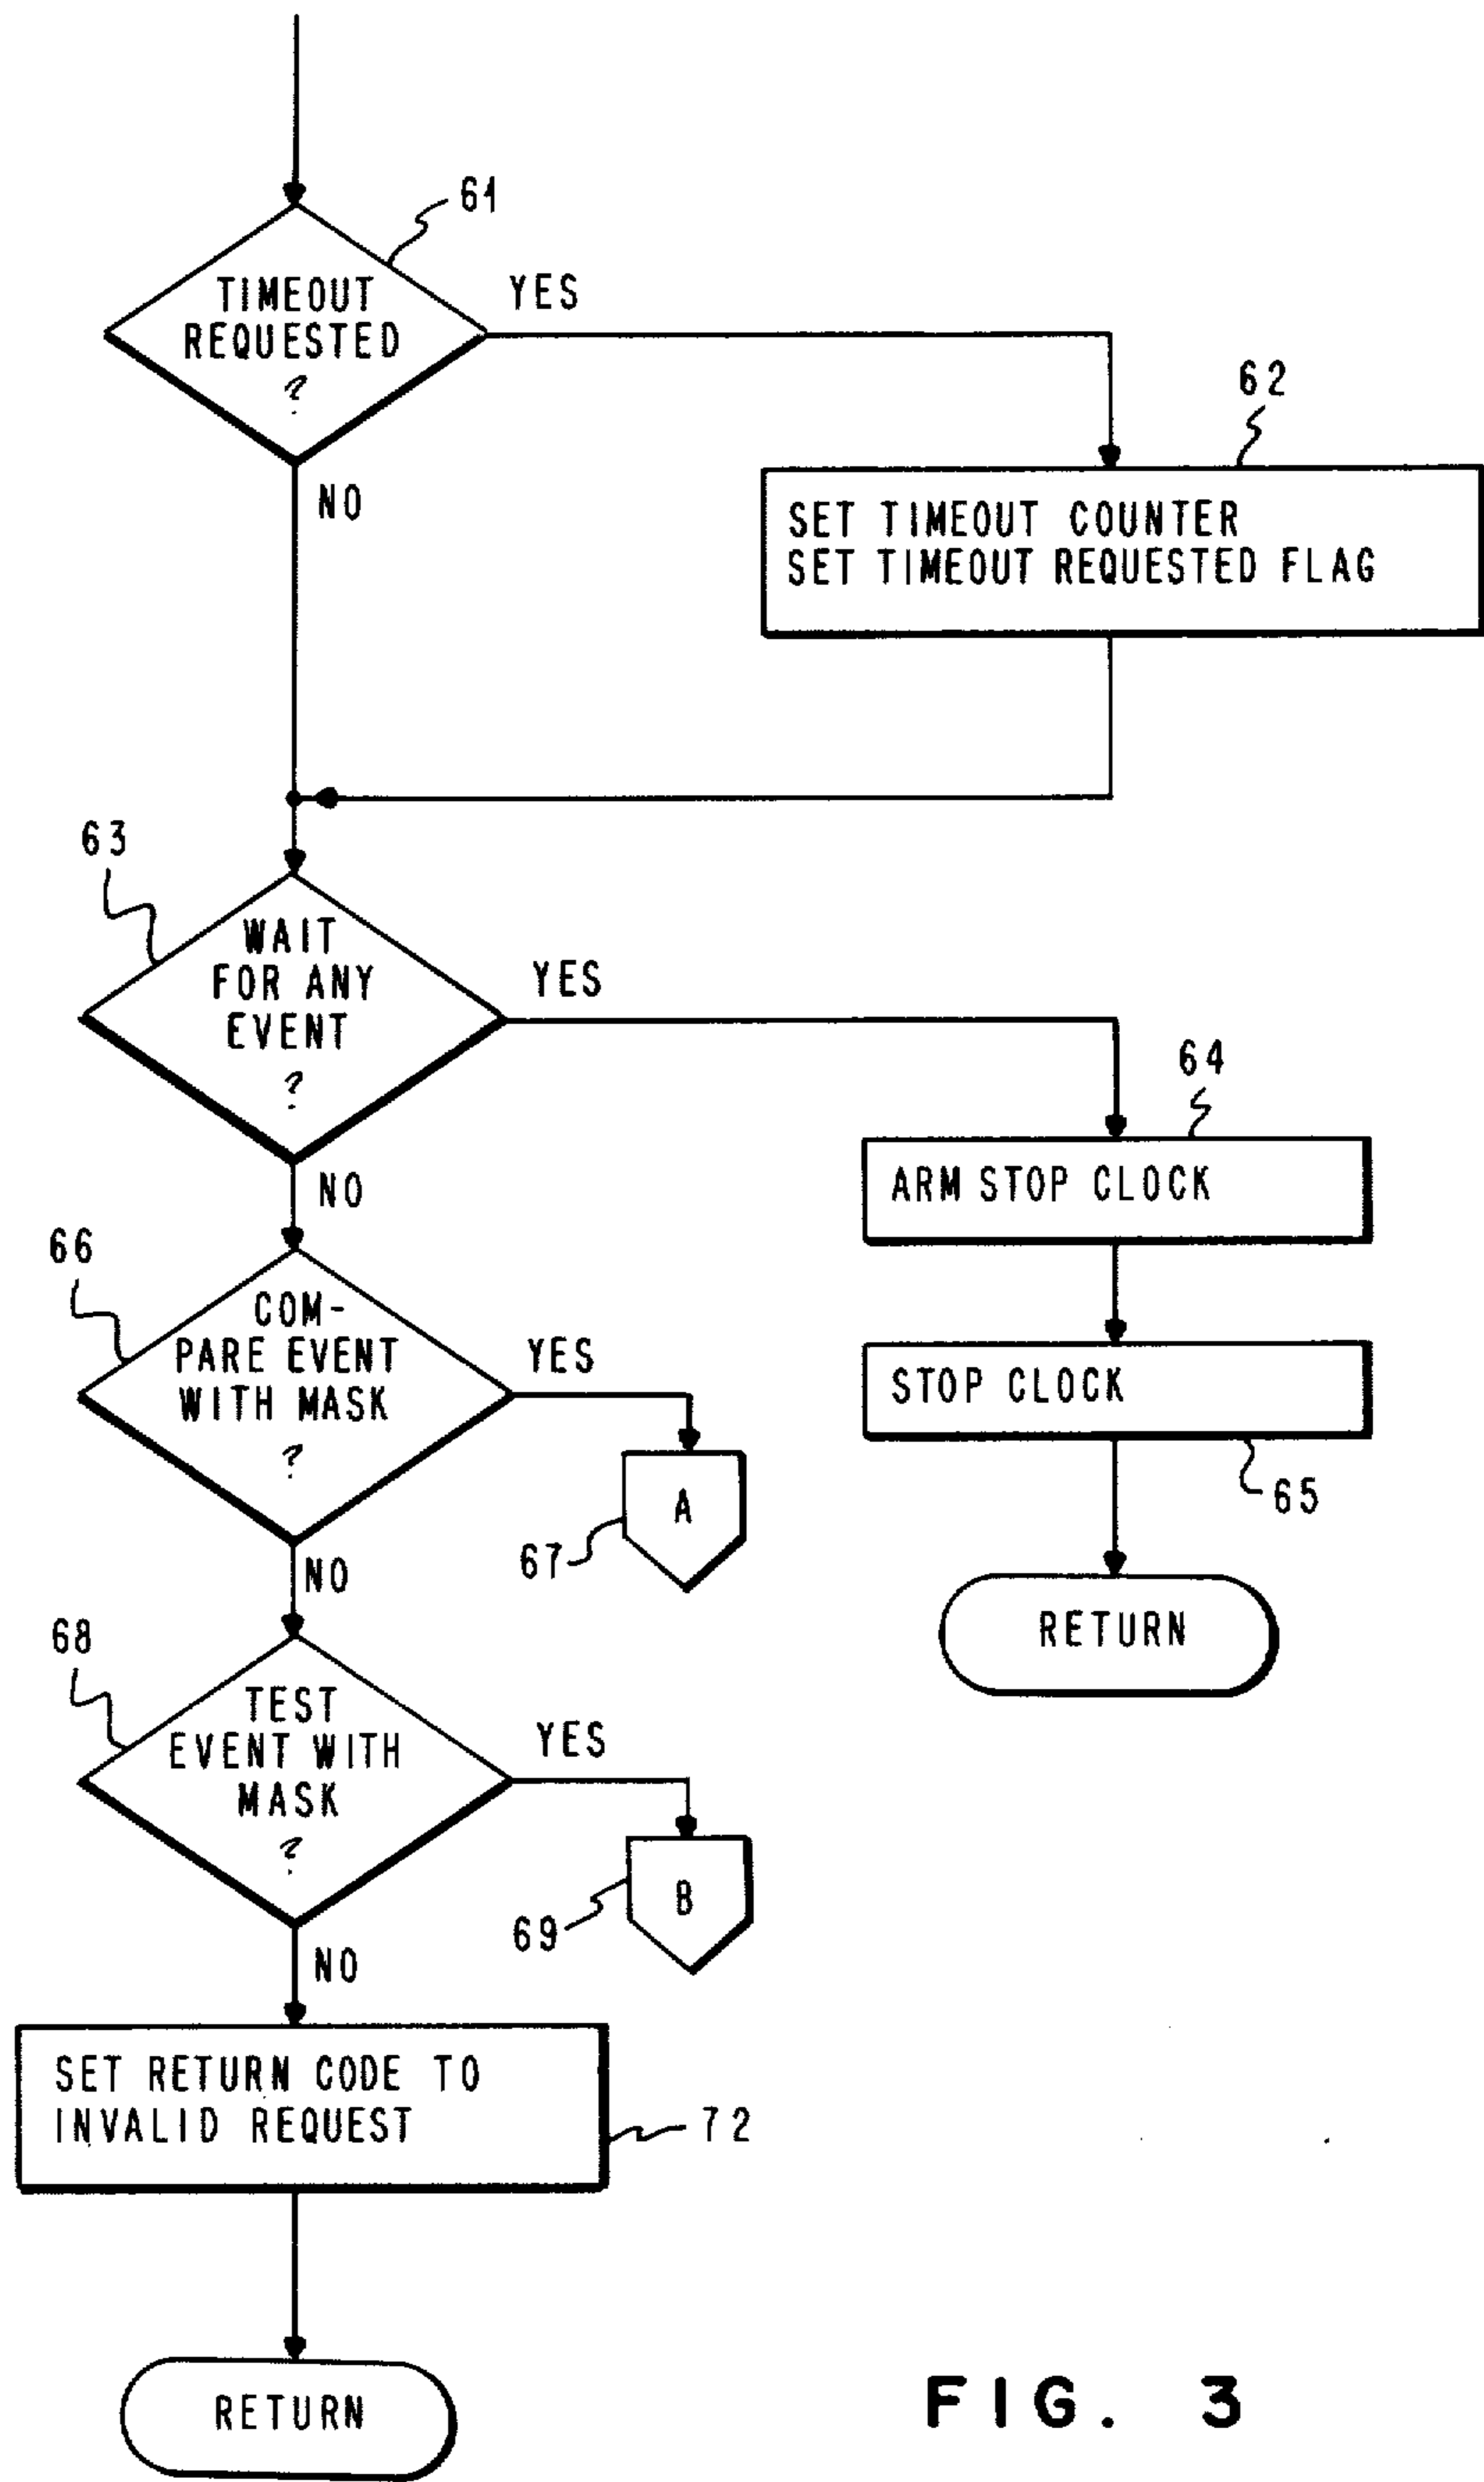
61
TIMEOUT REQUESTED ?
YES
62
SET TIMEOUT COUNTER
SET TIMEOUT REQUESTED FLAG
NO
63
WAIT FOR ANY EVENT ?
YES
64
ARM STOP CLOCK
NO
66
COM-PARE EVENT WITH MASK ?
YES
STOP CLOCK
A
65
67
NO
68
RETURN
TEST EVENT WITH MASK ?
YES
B
69
NO
SET RETURN CODE TO INVALID REQUEST
72
RETURN
FIG. 3